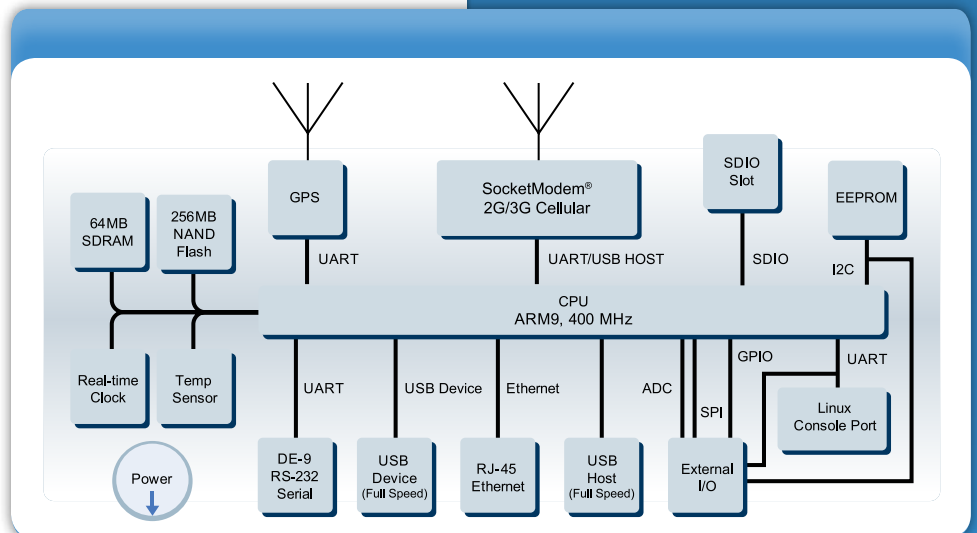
GPS

SocketModem®
2G/3G Cellular

SDIO
Slot

EEPROM

64MB
SDRAM

256MB
NAND
Flash

UART

UART/USB HOST

SDIO

I2C

CPU
ARM9, 400 MHz

GPIO

UART

Real-time
Clock

Temp
Sensor

UART

USB Device

Ethernet

ADC

SPI

Linux
Console Port

DE-9
RS-232
Serial

USB
Device
(Full Speed)

RJ-45
Ethernet

USB
Host
(Full Speed)

External
I/O

Power